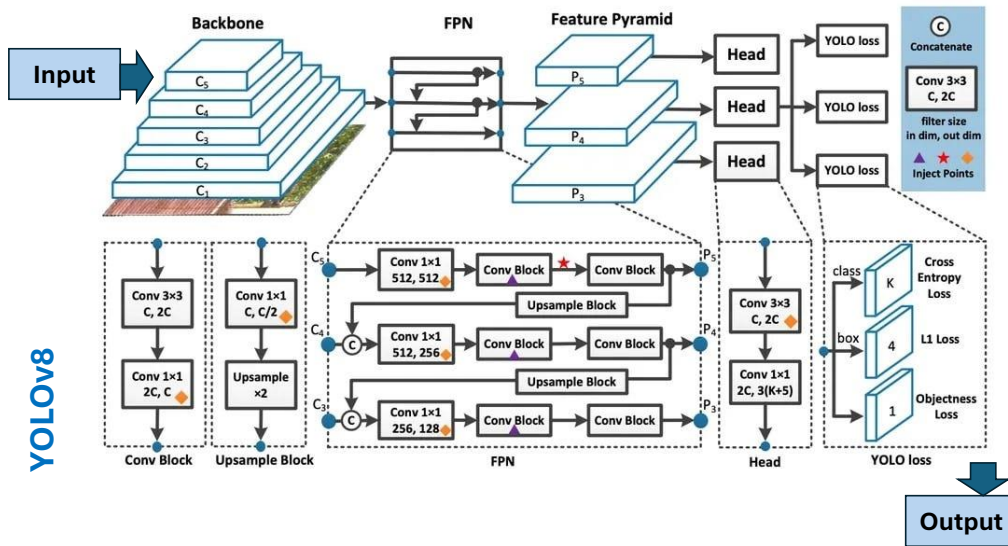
Backbone

FPN

Feature Pyramid

Input

$C_5$

$C_4$

$C_3$

$C_2$

$C_1$

$P_5$

$P_4$

$P_3$

Head

Head

Head

YOLO loss

YOLO loss

YOLO loss

C

Concatenate

Conv 3×3
C, 2C

filter size
in dim, out dim

Inject Points

YOLOv8

Conv 3×3
C, 2C

Conv 1×1
2C, C

Conv Block

Conv 1×1
C, C/2

Upsample
×2

Upsample Block

$C_5$

Conv 1×1
512, 512

Conv Block

Conv Block

$P_5$

Upsample Block

$C_4$

C

Conv 1×1
512, 256

Conv Block

Conv Block

$P_4$

Upsample Block

$C_3$

C

Conv 1×1
256, 128

Conv Block

Conv Block

$P_3$

FPN

Conv 3×3
C, 2C

Conv 1×1
2C, 3(K+5)

Head

class

K

Cross
Entropy
Loss

box

4

L1 Loss

1

Objectness
Loss

YOLO loss

Output